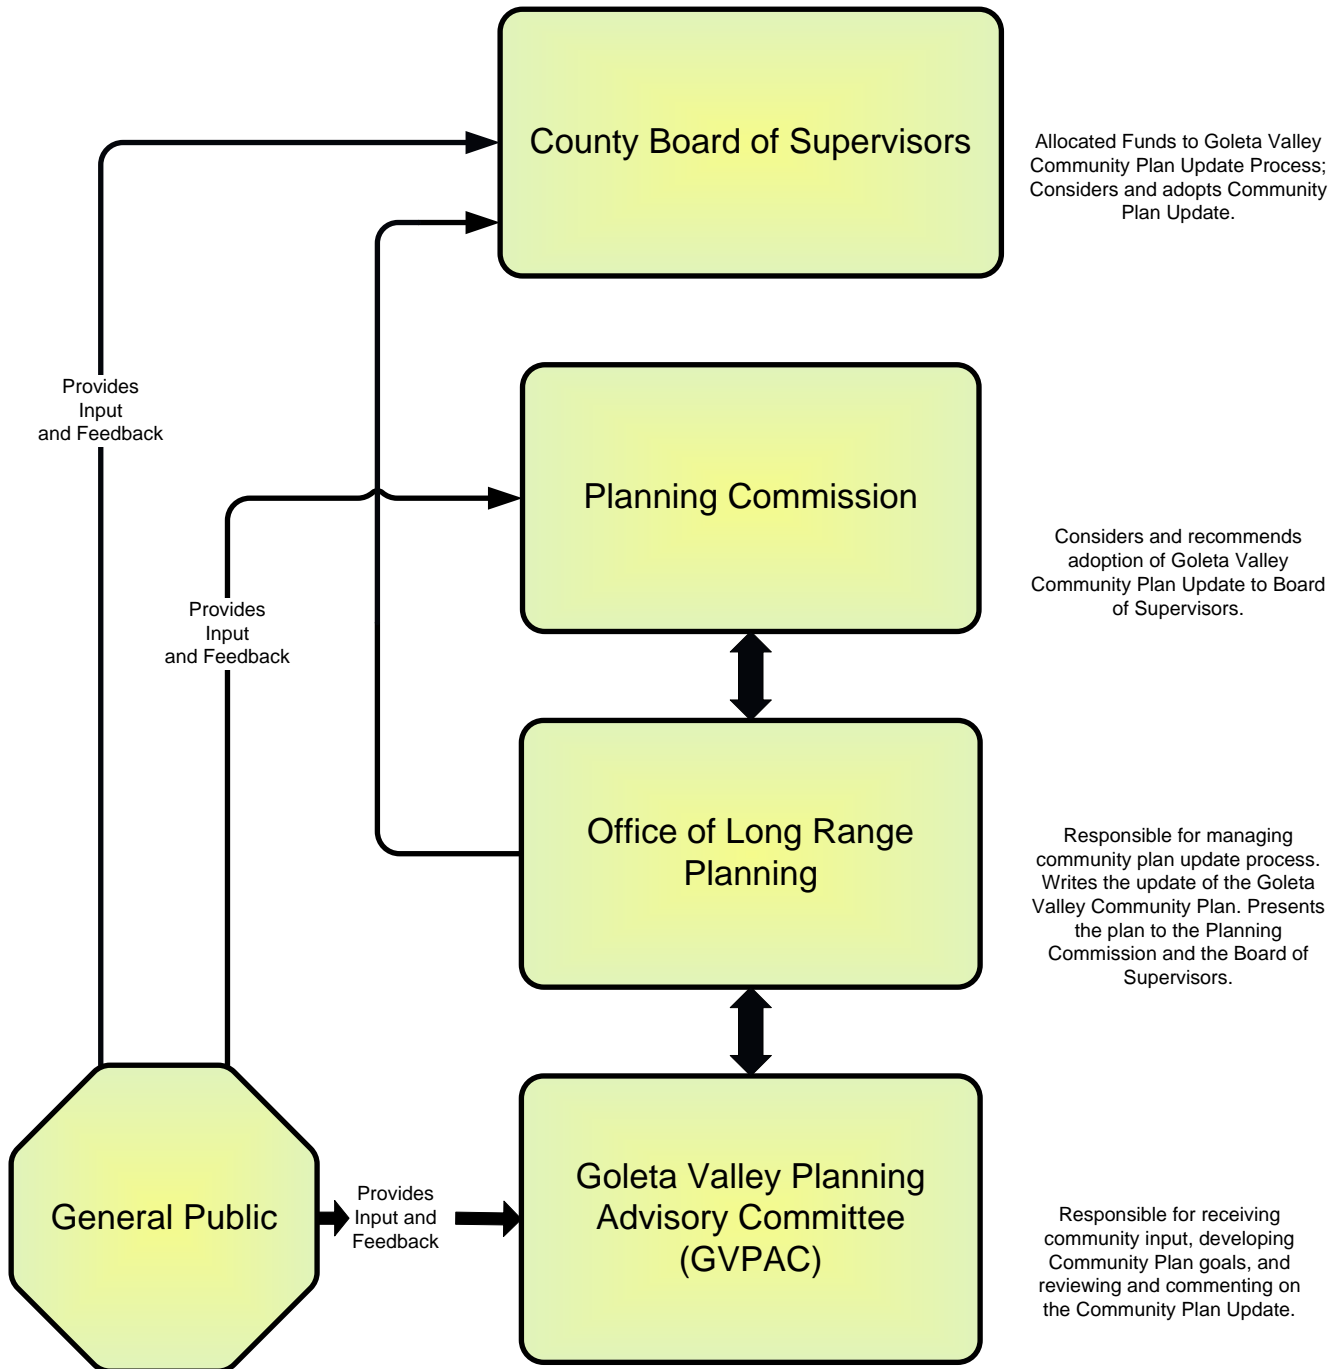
County Board of Supervisors

Allocated Funds to Goleta Valley Community Plan Update Process; Considers and adopts Community Plan Update.

Provides Input and Feedback

Planning Commission

Considers and recommends adoption of Goleta Valley Community Plan Update to Board of Supervisors.

Provides Input and Feedback

Office of Long Range Planning

Responsible for managing community plan update process. Writes the update of the Goleta Valley Community Plan. Presents the plan to the Planning Commission and the Board of Supervisors.

General Public

Provides Input and Feedback

Goleta Valley Planning Advisory Committee (GVPAC)

Responsible for receiving community input, developing Community Plan goals, and reviewing and commenting on the Community Plan Update.